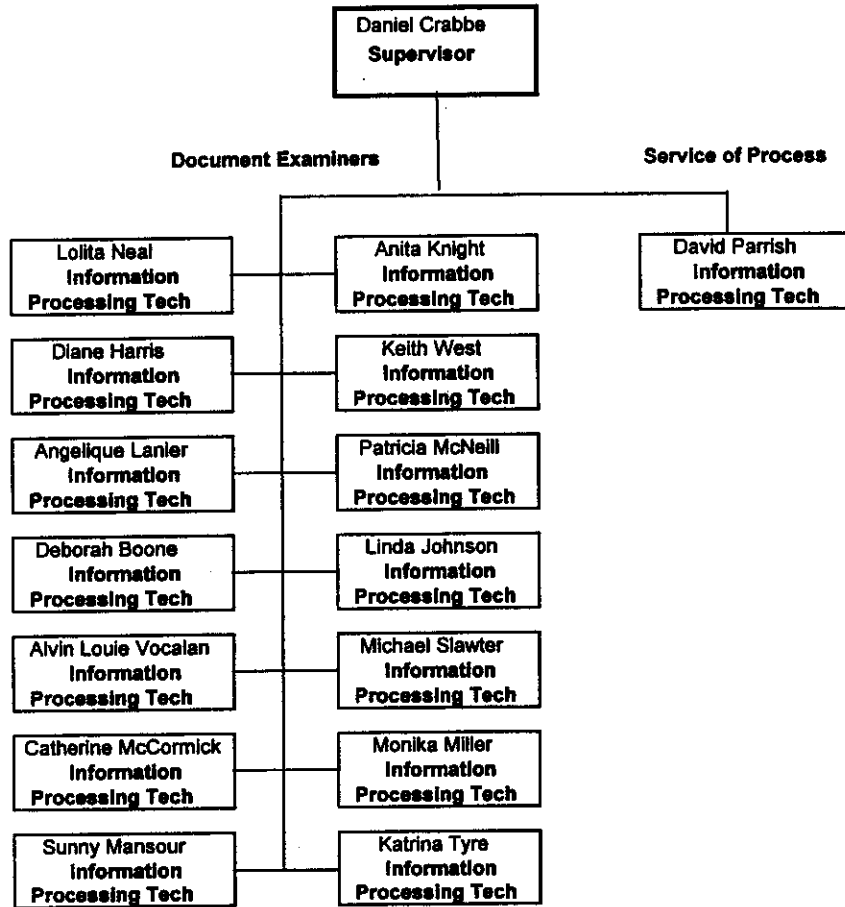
Daniel Crabbe
Supervisor

Document Examiners

Service of Process

Lolita Neal
Information Processing Tech

Anita Knight
Information Processing Tech

David Parrish
Information Processing Tech

Diane Harris
Information Processing Tech

Keith West
Information Processing Tech

Angelique Lanier
Information Processing Tech

Patricia McNeill
Information Processing Tech

Deborah Boone
Information Processing Tech

Linda Johnson
Information Processing Tech

Alvin Louie Vocalan
Information Processing Tech

Michael Slawter
Information Processing Tech

Catherine McCormick
Information Processing Tech

Monika Miller
Information Processing Tech

Sunny Mansour
Information Processing Tech

Katrina Tyre
Information Processing Tech